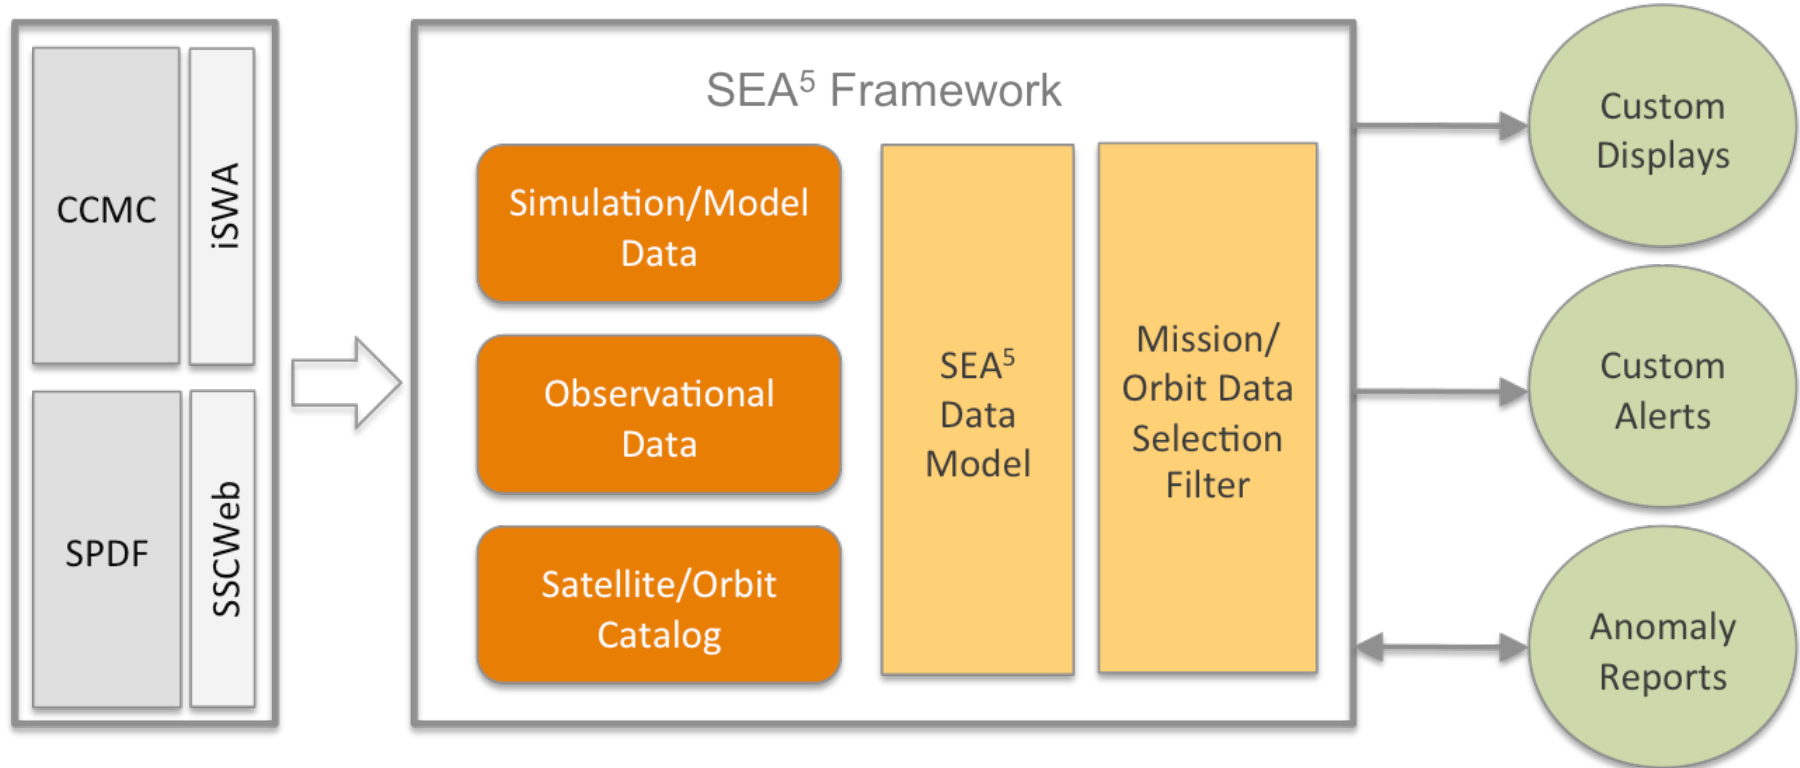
CCMC

iSWA

SPDF

SSCWeb

SEA$^5$ Framework

Simulation/Model Data

Observational Data

Satellite/Orbit Catalog

SEA$^5$ Data Model

Mission/ Orbit Data Selection Filter

Custom Displays

Custom Alerts

Anomaly Reports